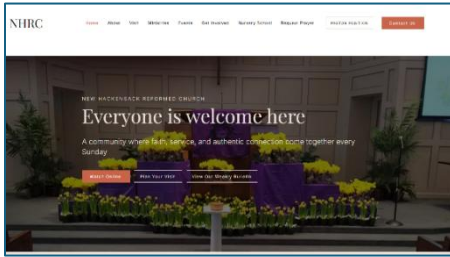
NHRC

Home About Visit Ministries Events Get Involved Nursery School Request Prayer

Realm Web Link

Contact Us

NEW HACKENSACK REFORMED CHURCH

Everyone is welcome here

A community where faith, service, and authentic connection come together every Sunday

Watch Online

Plan Your Visit

View Our Weekly Bulletin